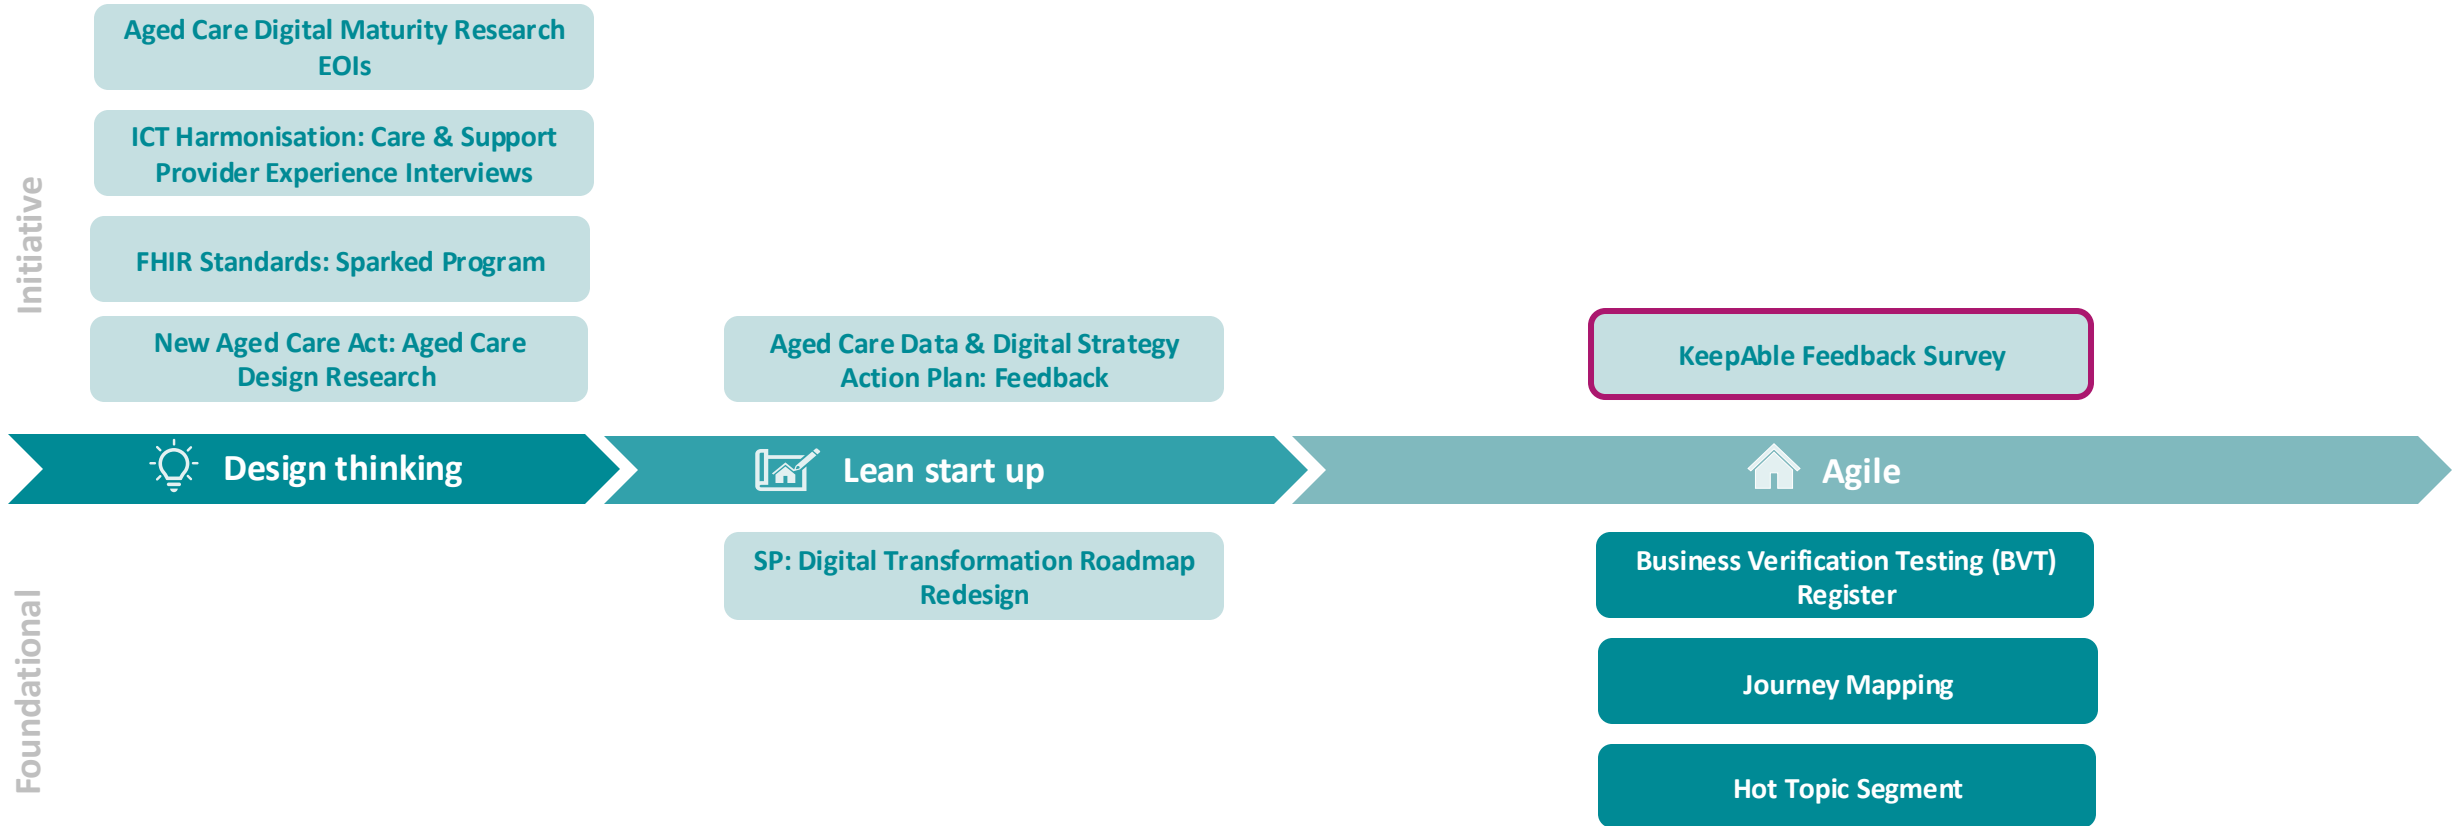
Initiative

Aged Care Digital Maturity Research EOIs

ICT Harmonisation: Care & Support Provider Experience Interviews

FHIR Standards: Sparked Program

New Aged Care Act: Aged Care Design Research

Aged Care Data & Digital Strategy Action Plan: Feedback

KeepAble Feedback Survey

Design thinking

Lean start up

Agile

Foundational

SP: Digital Transformation Roadmap Redesign

Business Verification Testing (BVT) Register

Journey Mapping

Hot Topic Segment